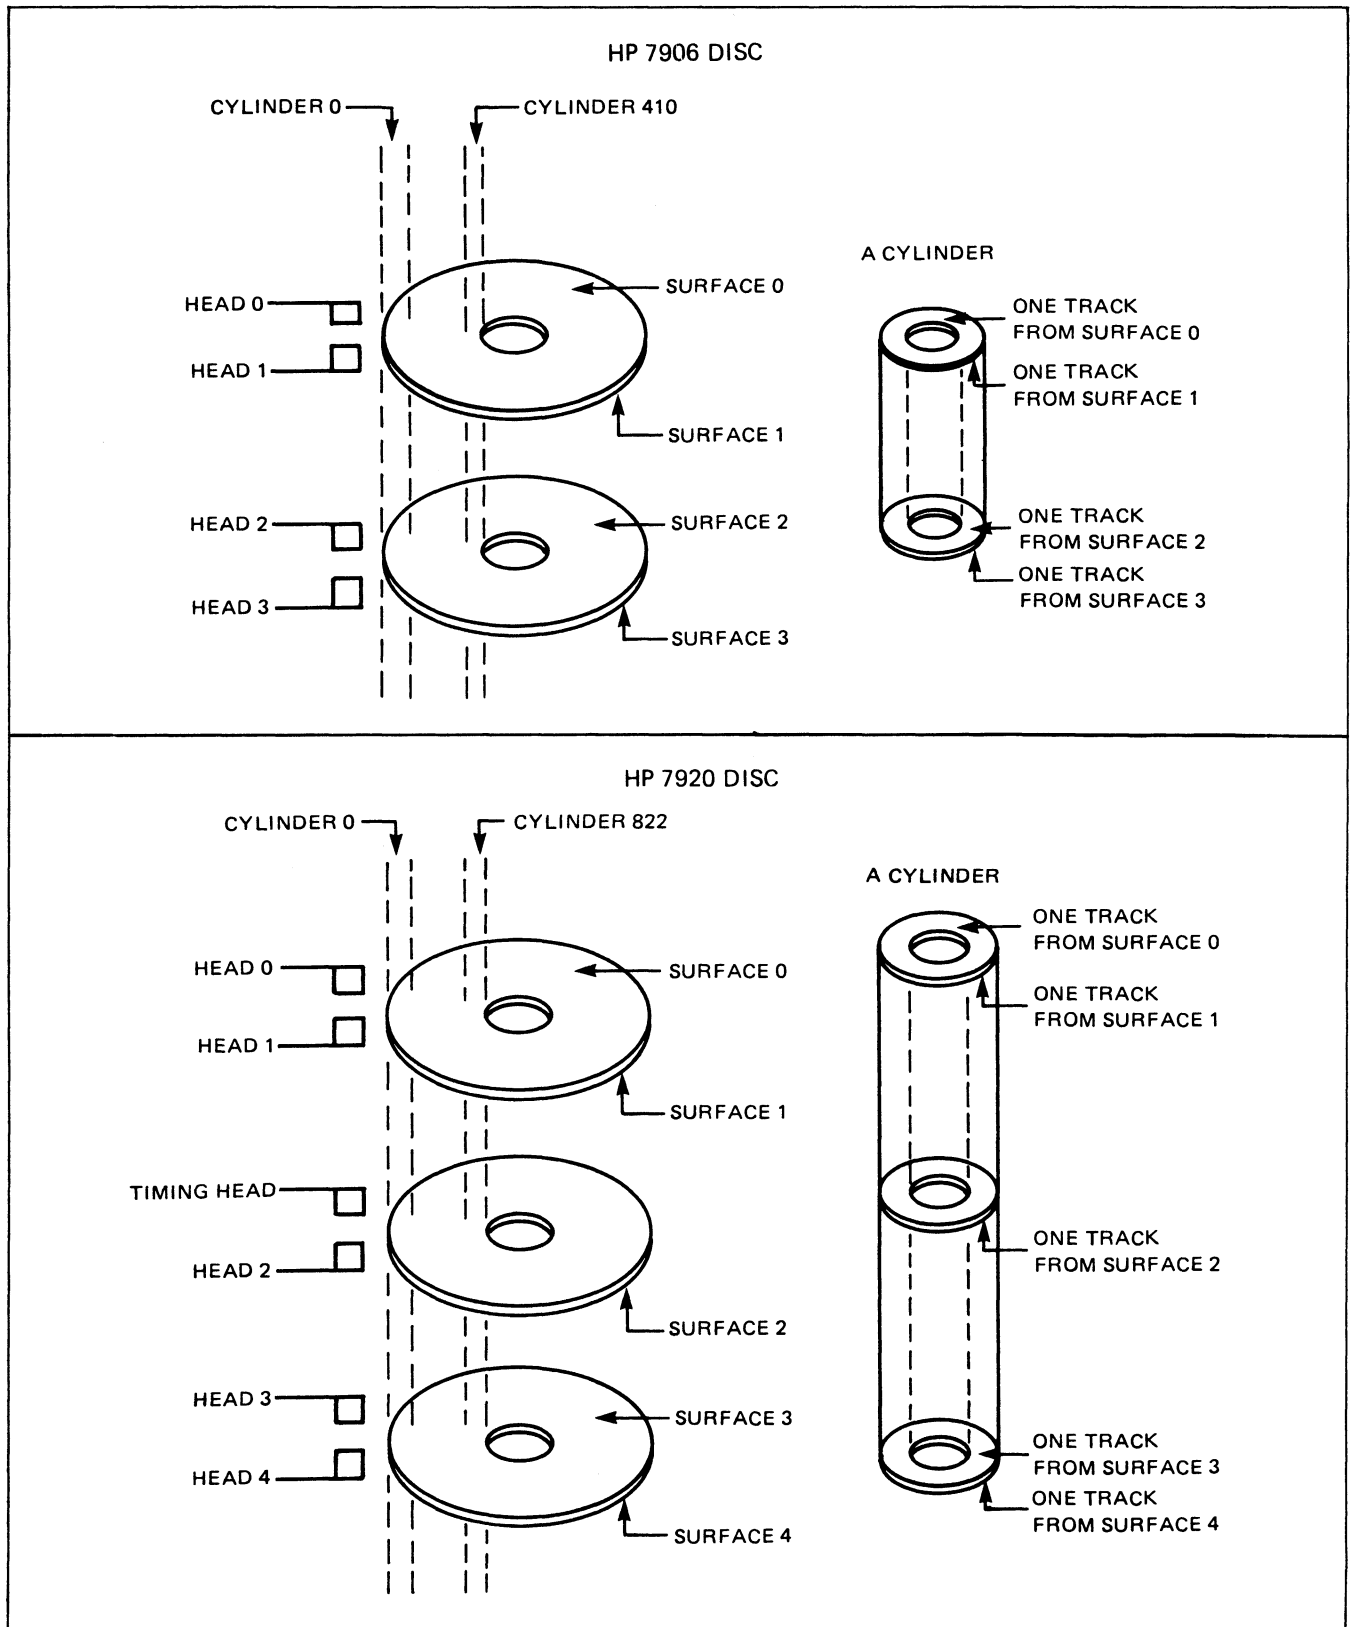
HP 7906 DISC

CYLINDER 0

CYLINDER 410

HEAD 0

HEAD 1

HEAD 2

HEAD 3

SURFACE 0

SURFACE 1

SURFACE 2

SURFACE 3

A CYLINDER

ONE TRACK FROM SURFACE 0

ONE TRACK FROM SURFACE 1

ONE TRACK FROM SURFACE 2

ONE TRACK FROM SURFACE 3

HP 7920 DISC

CYLINDER 0

CYLINDER 822

HEAD 0

HEAD 1

TIMING HEAD

HEAD 2

HEAD 3

HEAD 4

SURFACE 0

SURFACE 1

SURFACE 2

SURFACE 3

SURFACE 4

A CYLINDER

ONE TRACK FROM SURFACE 0

ONE TRACK FROM SURFACE 1

ONE TRACK FROM SURFACE 2

ONE TRACK FROM SURFACE 3

ONE TRACK FROM SURFACE 4